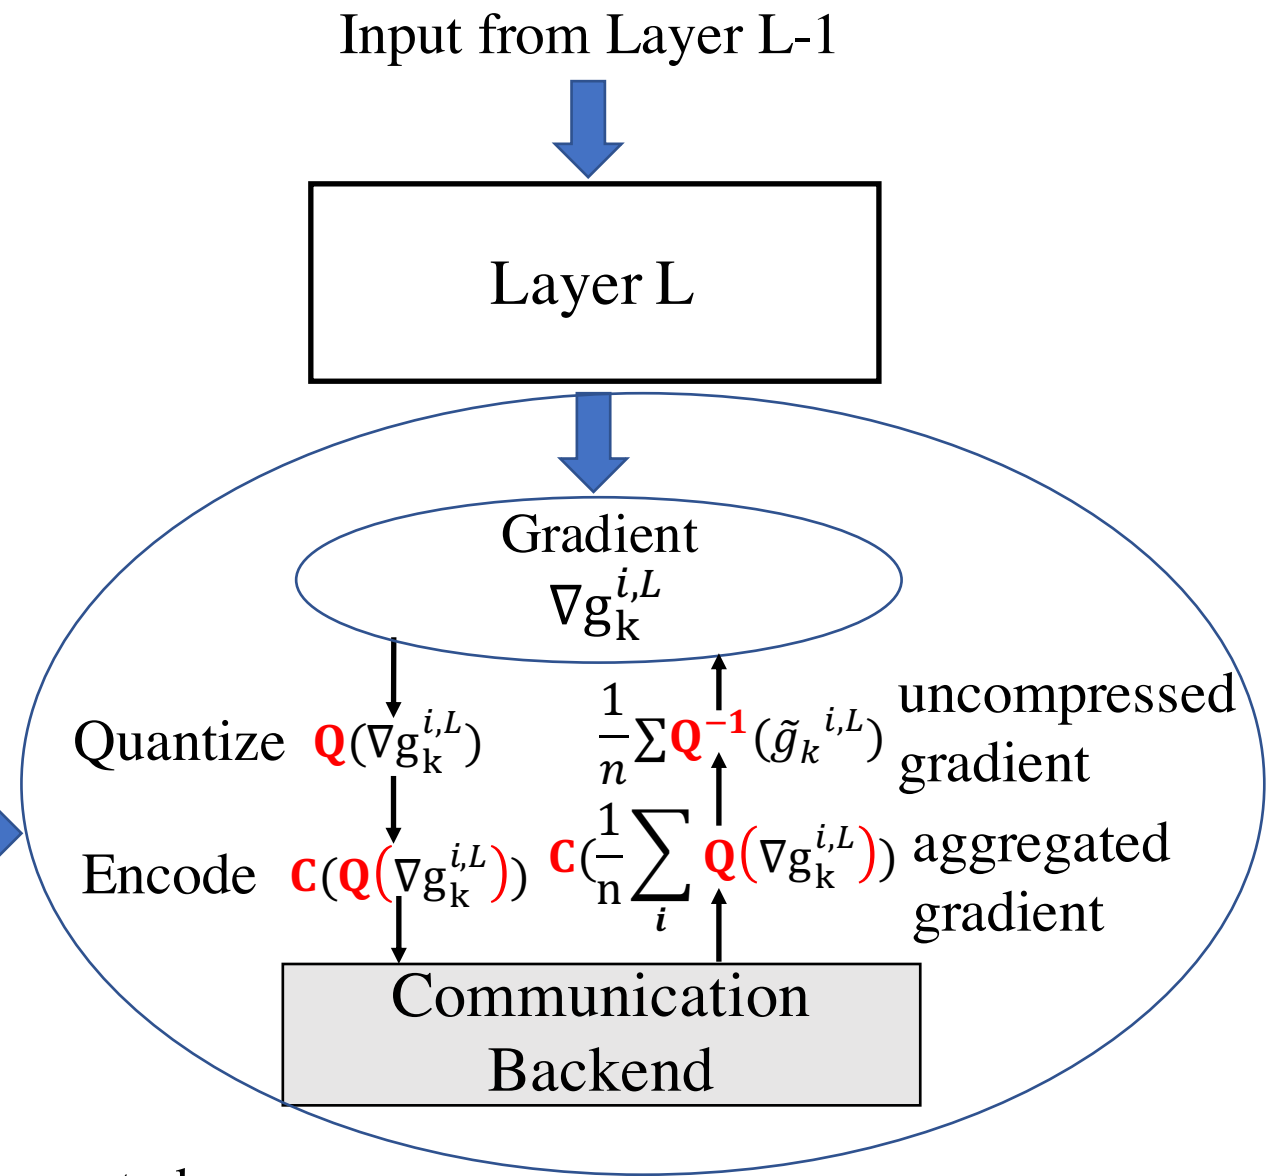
Input from Layer L-1

Layer L

Gradient
$\nabla g_k^{i,L}$

Quantize $\mathbf{Q}(\nabla g_k^{i,L})$

$\frac{1}{n}\sum \mathbf{Q}^{-1}(\tilde{g}_k{}^{i,L})$ uncompressed gradient

Encode $\mathbf{C}(\mathbf{Q}(\nabla g_k^{i,L}))$

$\mathbf{C}(\frac{1}{n}\sum_i \mathbf{Q}(\nabla g_k^{i,L}))$ aggregated gradient

Communication Backend

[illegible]